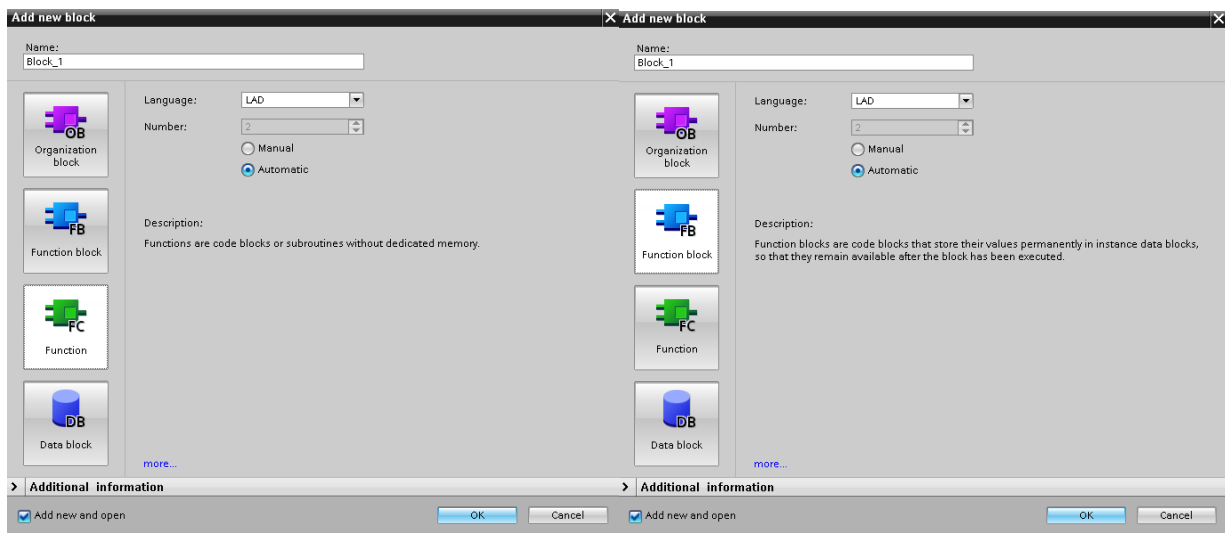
Add new block

Name:
Block_1

OB
Organization block

FB
Function block

FC
Function

DB
Data block

Language: LAD
Number: 2
Manual
Automatic

Description:
Functions are code blocks or subroutines without dedicated memory.

more...

> Additional information

Add new and open

OK
Cancel

Add new block

Name:
Block_1

OB
Organization block

FB
Function block

FC
Function

DB
Data block

Language: LAD
Number: 2
Manual
Automatic

Description:
Function blocks are code blocks that store their values permanently in instance data blocks, so that they remain available after the block has been executed.

more...

> Additional information

Add new and open

OK
Cancel